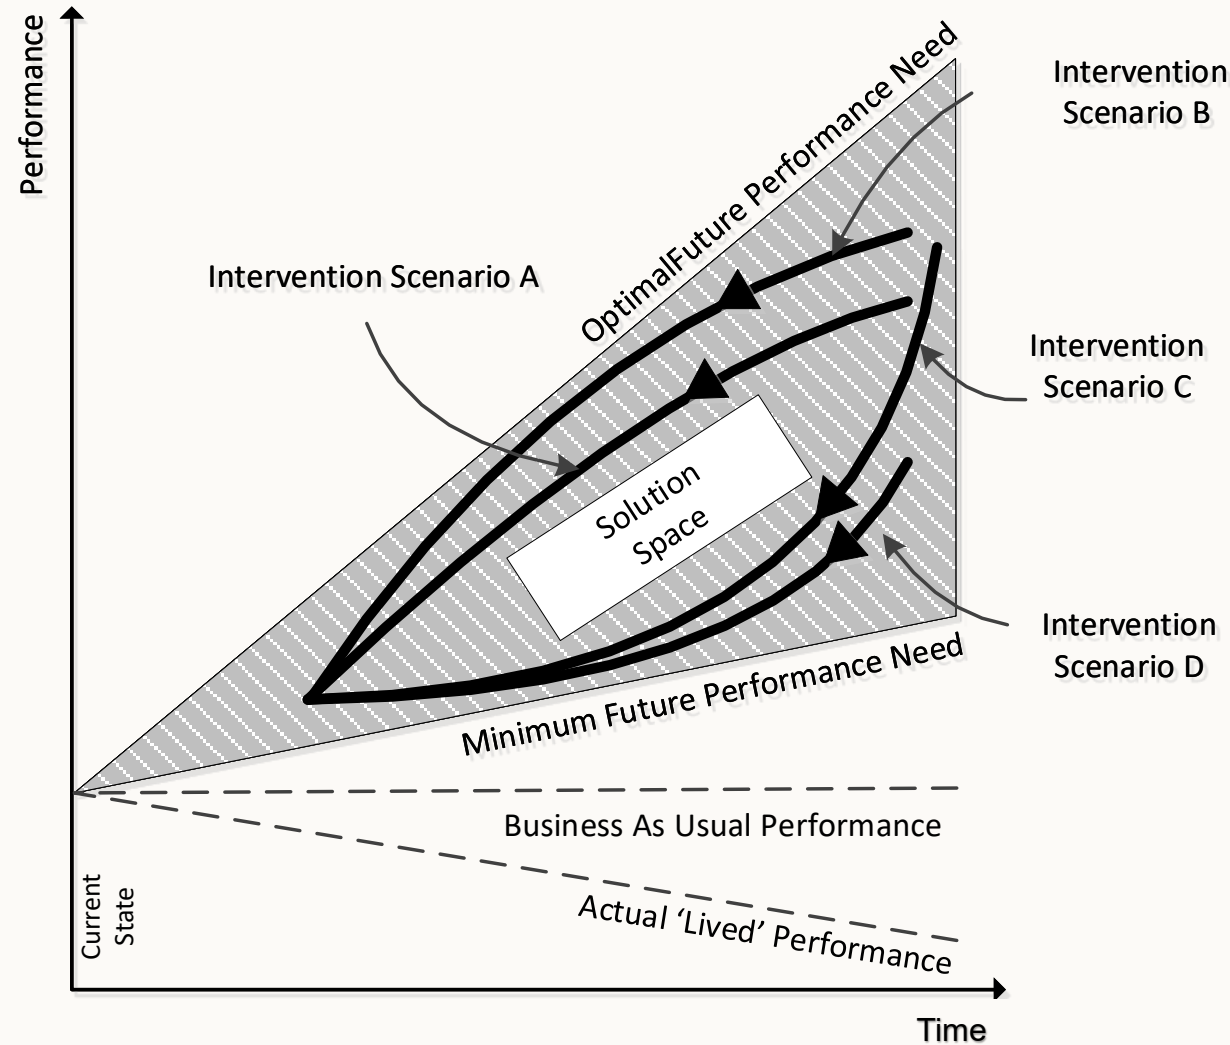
Performance

OptimalFuture Performance Need

Intervention Scenario B

Intervention Scenario A

Intervention Scenario C

Solution Space

Intervention Scenario D

Minimum Future Performance Need

Business As Usual Performance

Current State

Actual 'Lived' Performance

Time